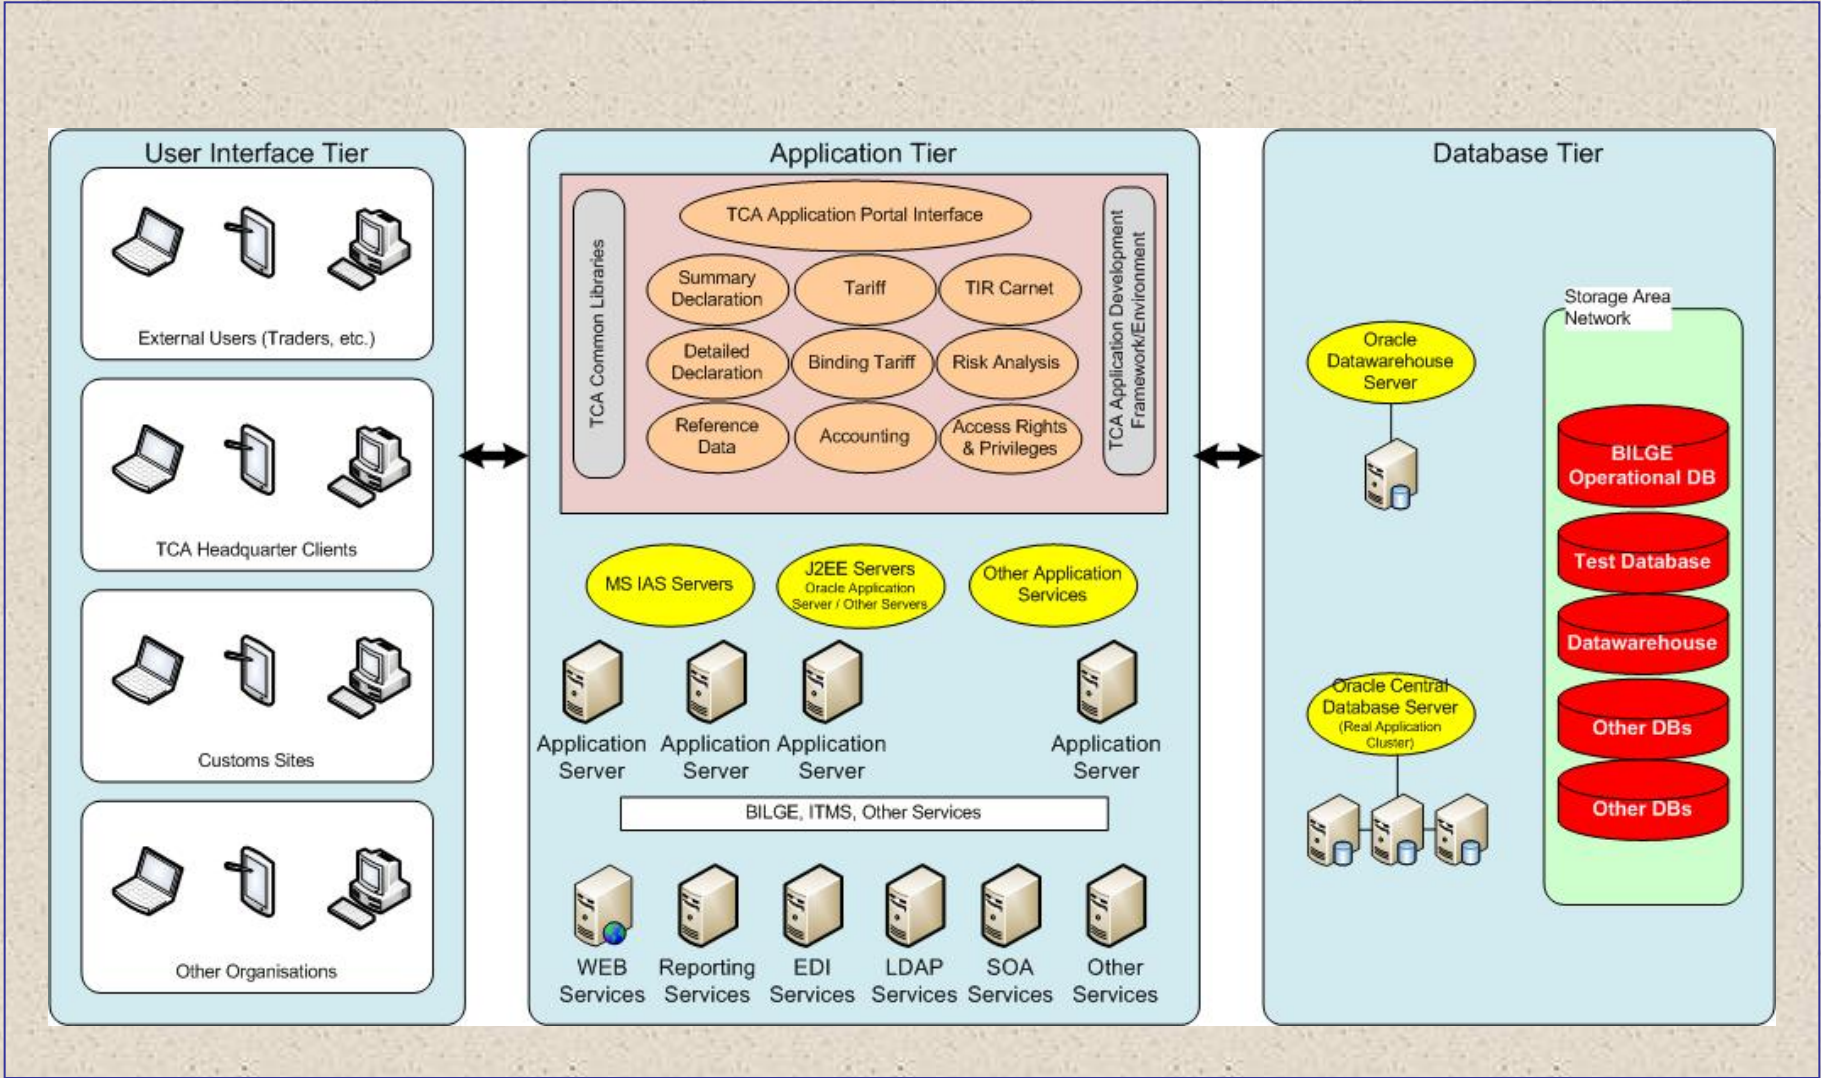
User Interface Tier

External Users (Traders, etc.)

TCA Headquarter Clients

Customs Sites

Other Organisations

Application Tier

TCA Common Libraries

TCA Application Portal Interface

Summary Declaration

Tariff

TIR Carnet

Detailed Declaration

Binding Tariff

Risk Analysis

Reference Data

Accounting

Access Rights & Privileges

TCA Application Development Framework/Environment

MS IAS Servers

J2EE Servers
Oracle Application Server / Other Servers

Other Application Services

Application Server

Application Server

Application Server

Application Server

BILGE, ITMS, Other Services

WEB Services

Reporting Services

EDI Services

LDAP Services

SOA Services

Other Services

Database Tier

Oracle Datawarehouse Server

Oracle Central Database Server
(Real Application Cluster)

Storage Area Network

BILGE Operational DB

Test Database

Datawarehouse

Other DBs

Other DBs